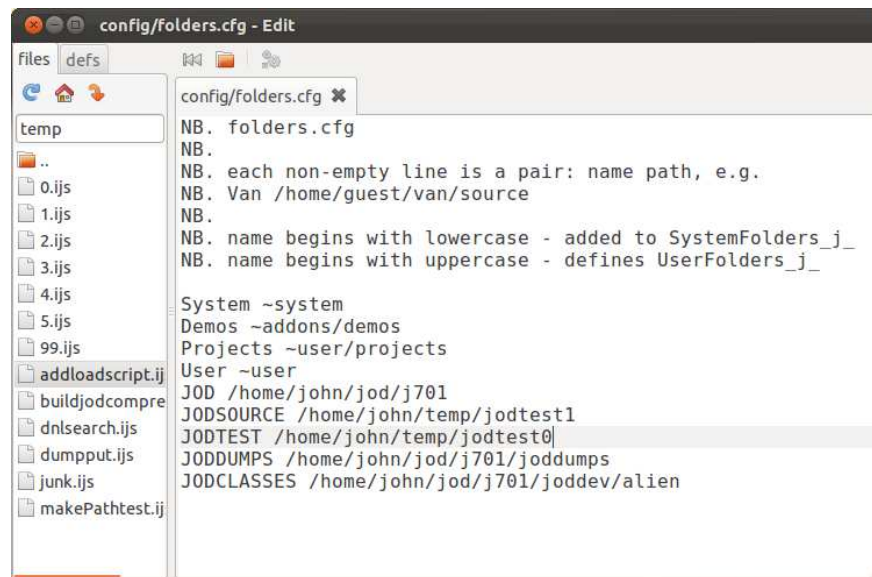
config/folders.cfg - Edit

files defs

temp

..
0.ijs
1.ijs
2.ijs
3.ijs
4.ijs
5.ijs
99.ijs
addloadscript.ij
buildjodcompre
dnlsearch.ijs
dumpput.ijs
junk.ijs
makePathtest.ij

config/folders.cfg

NB. folders.cfg
NB.
NB. each non-empty line is a pair: name path, e.g.
NB. Van /home/guest/van/source
NB.
NB. name begins with lowercase - added to SystemFolders_j_
NB. name begins with uppercase - defines UserFolders_j_

System ~system
Demos ~addons/demos
Projects ~user/projects
User ~user
JOD /home/john/jod/j701
JODSOURCE /home/john/temp/jodtest1
JODTEST /home/john/temp/jodtest0
JODDUMPS /home/john/jod/j701/joddumps
JODCLASSES /home/john/jod/j701/joddev/alien